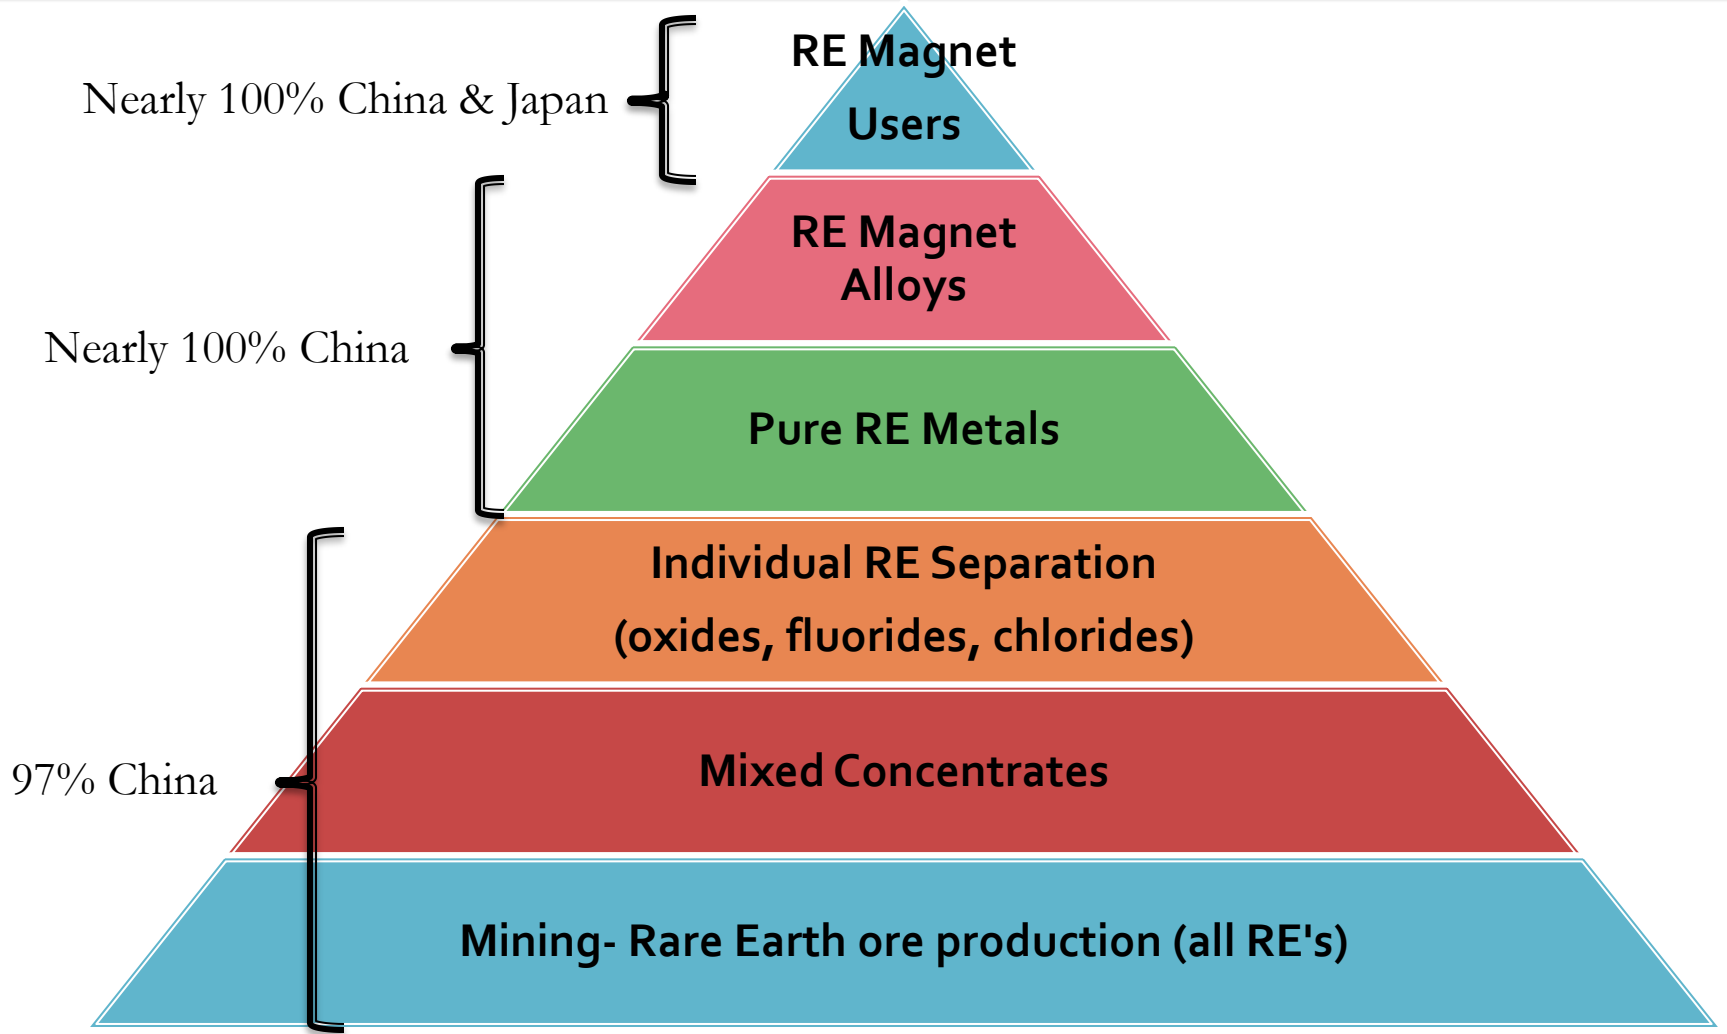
Nearly 100% China & Japan

RE Magnet Users

Nearly 100% China

RE Magnet Alloys

Pure RE Metals

97% China

Individual RE Separation (oxides, fluorides, chlorides)

Mixed Concentrates

Mining- Rare Earth ore production (all RE's)